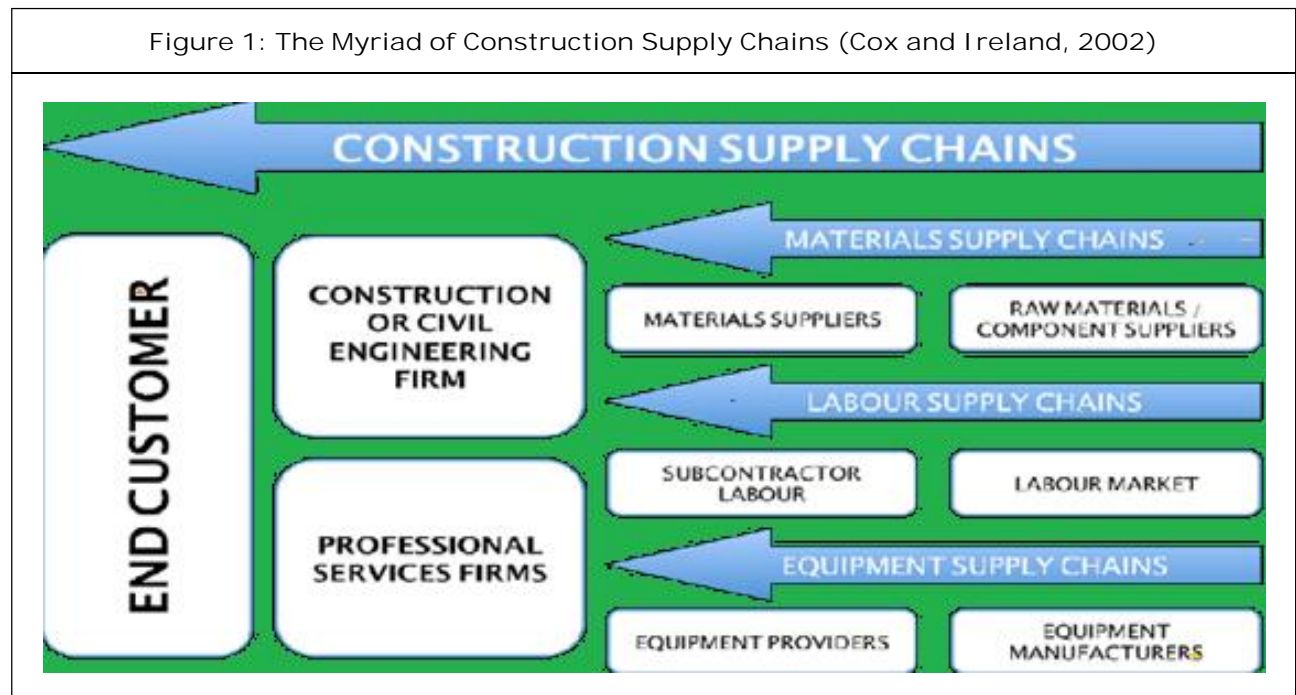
Figure 1: The Myriad of Construction Supply Chains (Cox and Ireland, 2002)

CONSTRUCTION SUPPLY CHAINS

END CUSTOMER

CONSTRUCTION OR CIVIL ENGINEERING FIRM

PROFESSIONAL SERVICES FIRMS

MATERIALS SUPPLY CHAINS

MATERIALS SUPPLIERS

RAW MATERIALS / COMPONENT SUPPLIERS

LABOUR SUPPLY CHAINS

SUBCONTRACTOR LABOUR

LABOUR MARKET

EQUIPMENT SUPPLY CHAINS

EQUIPMENT PROVIDERS

EQUIPMENT MANUFACTURERS